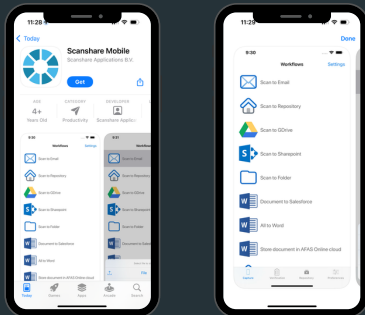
11:28

Today

Scanshare Mobile

Scanshare Applications B.V.

Get

AGE
4+
Years Old

CATEGORY
Productivity

DEVELOPER
Scanshare Applic

9:31

Workflows

Settings

Scan to Email

Scan to Repository

Scan to GDrive

Scan to Sharepoint

Scan to Folder

Document to Salesforce

All to Word

Store document in AFAS Online cloud

Today

Games

Apps

Arcade

Search

11:29

Done

9:30

Workflows

Settings

Scan to Email

Scan to Repository

Scan to GDrive

Scan to Sharepoint

Scan to Folder

Document to Salesforce

All to Word

Store document in AFAS Online cloud